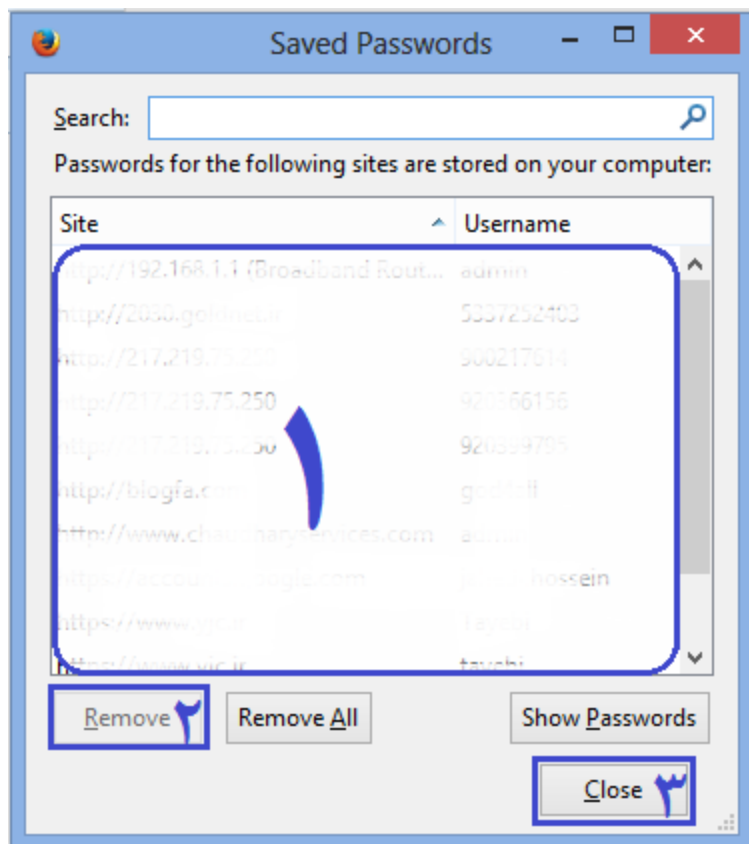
Saved Passwords

Search:

Passwords for the following sites are stored on your computer:

| Site | Username |
|---|---|
| http://192.168.1.1 (Broadband Rout... | admin |
| http://2030.goldnet.ir | 5337252403 |
| http://217.219.75.250 | 900217614 |
| http://217.219.75.250 | 920366156 |
| http://217.219.75.250 | 920399795 |
| http://blogfa.com | goldall |
| http://www.cha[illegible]services.com | a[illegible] |
| https://accou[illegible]oogle.com | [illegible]hossein |
| https://www.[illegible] | Tey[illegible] |
| https://www.vic.ir | tavahi |

۱

Remove ۲

Remove All

Show Passwords

Close ۳